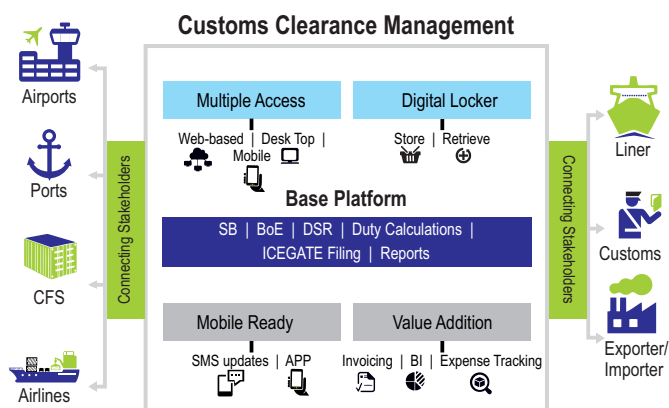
Customs Clearance Management

Airports

Ports

CFS

Airlines

Connecting Stakeholders

Multiple Access

Web-based | Desk Top | Mobile

Digital Locker

Store | Retrieve

Base Platform

SB | BoE | DSR | Duty Calculations | ICEGATE Filing | Reports

Mobile Ready

SMS updates | APP

Value Addition

Invoicing | BI | Expense Tracking

Connecting Stakeholders

Liner

Customs

Exporter/ Importer